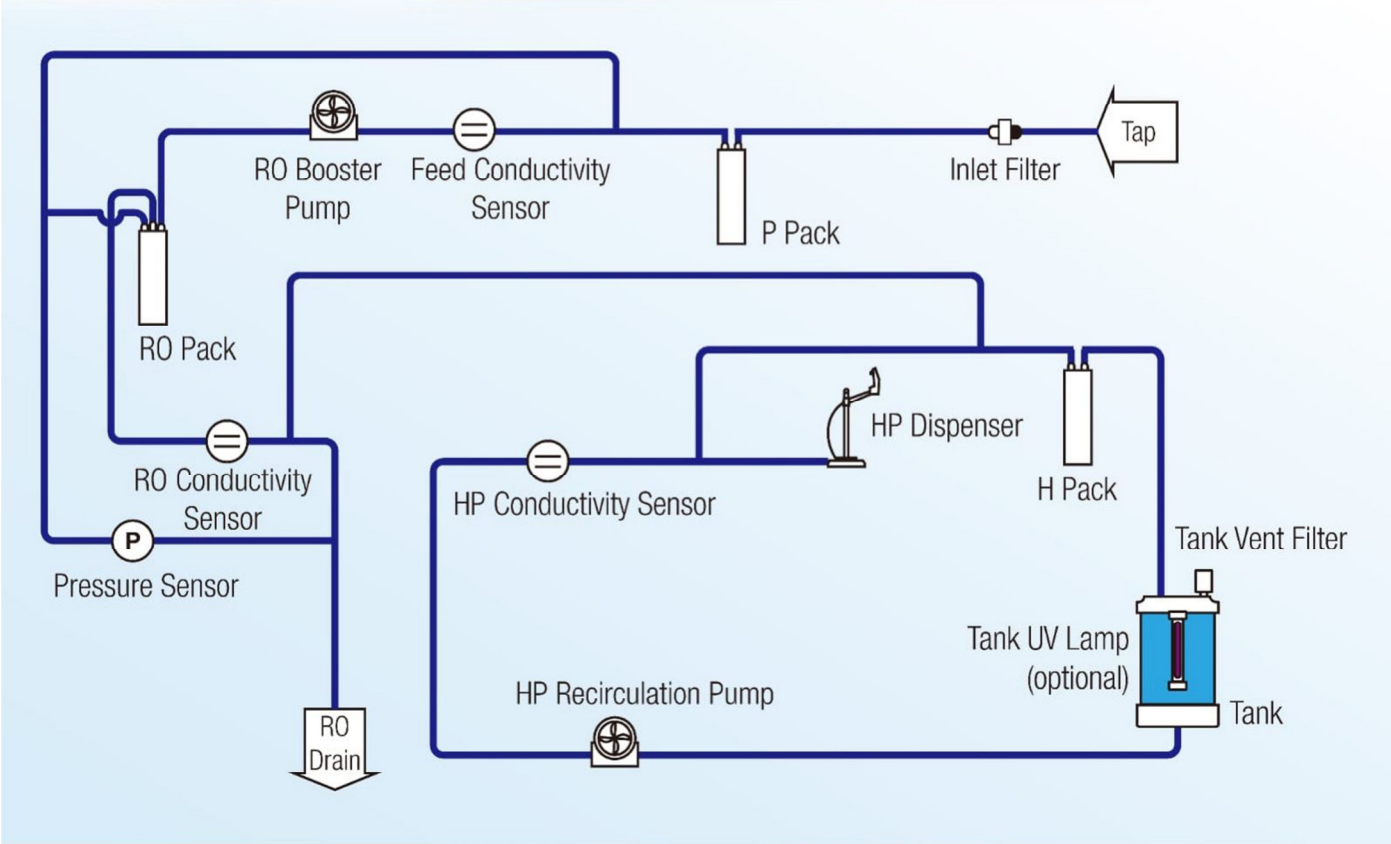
Tap

Inlet Filter

RO Booster Pump

Feed Conductivity Sensor

P Pack

RO Pack

HP Dispenser

H Pack

RO Conductivity Sensor

HP Conductivity Sensor

P

Pressure Sensor

Tank Vent Filter

Tank UV Lamp (optional)

Tank

HP Recirculation Pump

RO Drain